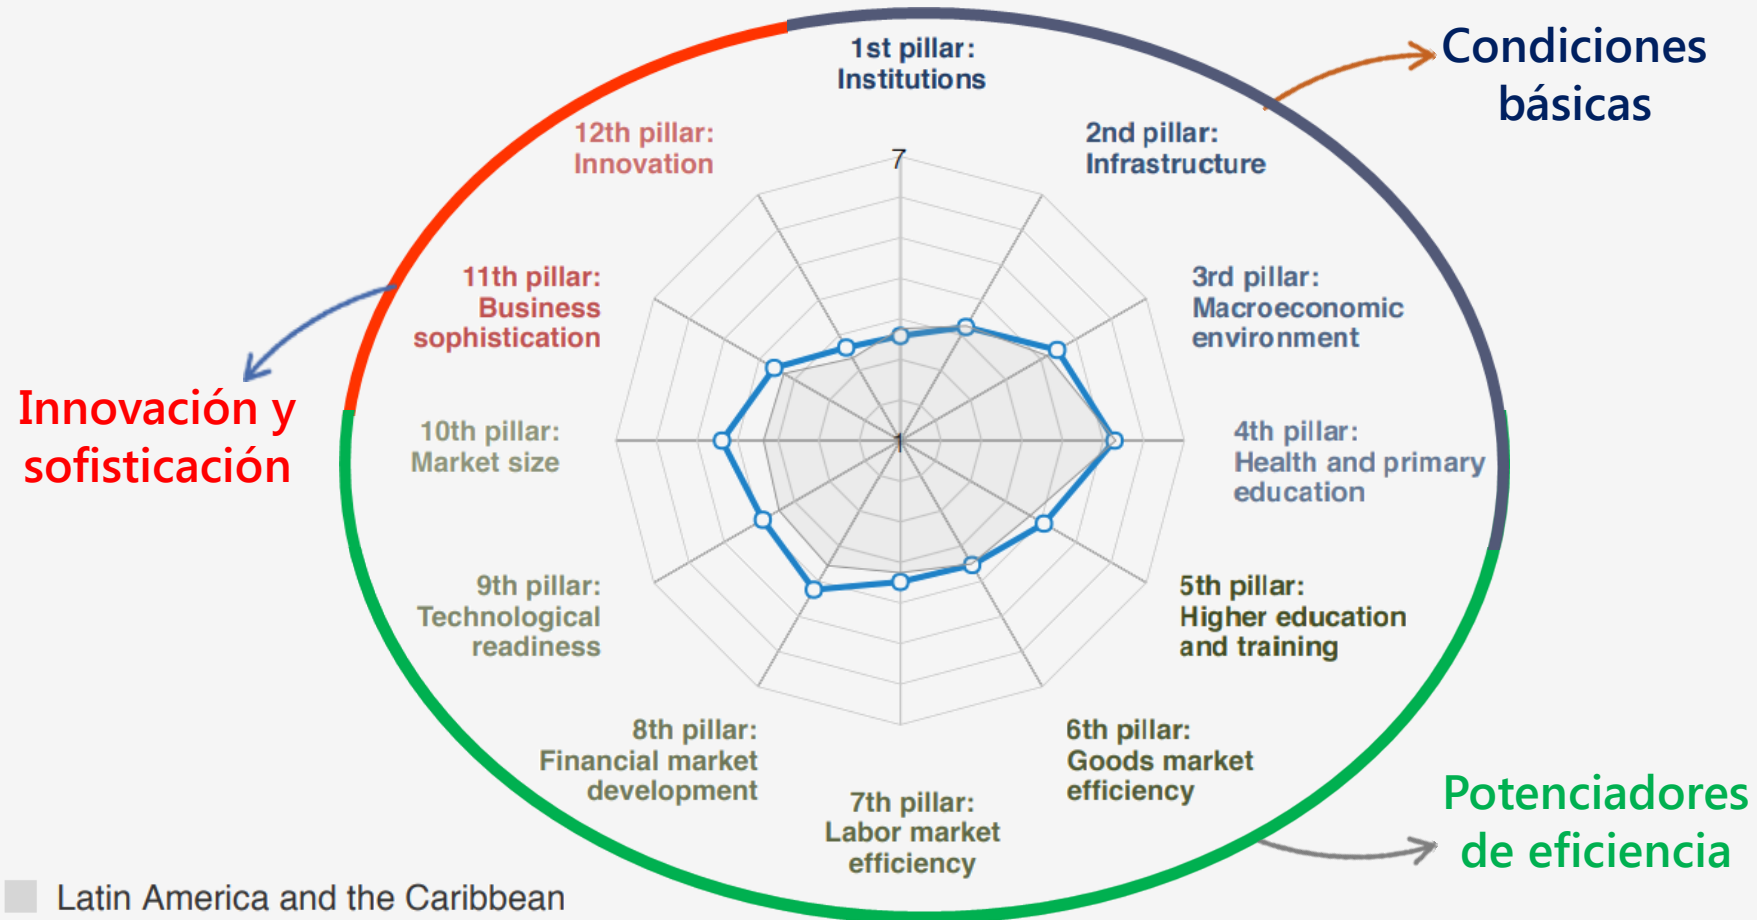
Condiciones básicas

Innovación y sofisticación

Potenciadores de eficiencia

1st pillar: Institutions

2nd pillar: Infrastructure

3rd pillar: Macroeconomic environment

4th pillar: Health and primary education

5th pillar: Higher education and training

6th pillar: Goods market efficiency

7th pillar: Labor market efficiency

8th pillar: Financial market development

9th pillar: Technological readiness

10th pillar: Market size

11th pillar: Business sophistication

12th pillar: Innovation

7

1

Latin America and the Caribbean